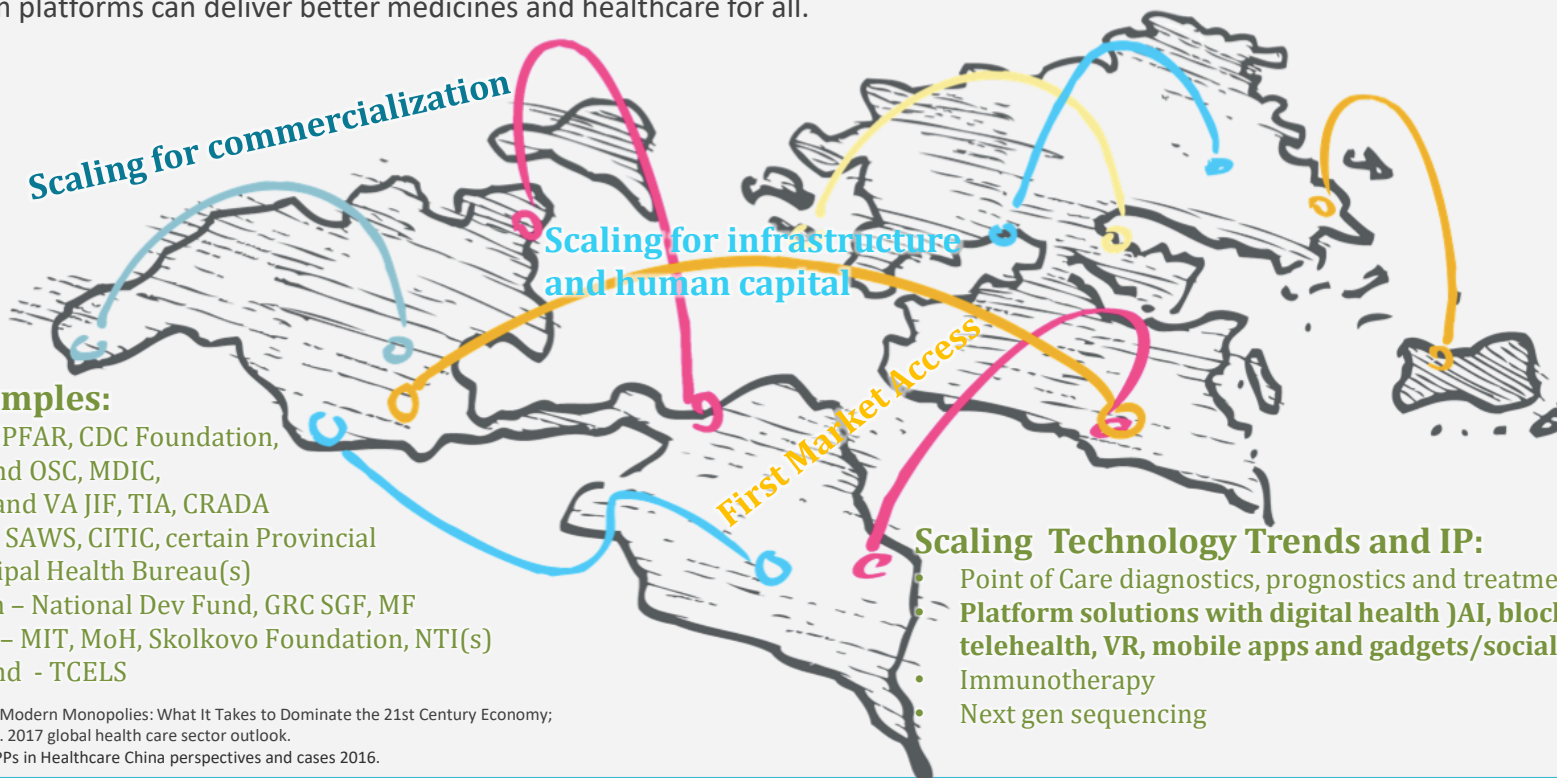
n platforms can deliver better medicines and healthcare for all.

Scaling for commercialization

Scaling for infrastructure and human capital

First Market Access

mples:
PFAR, CDC Foundation,
nd OSC, MDIC,
and VA JIF, TIA, CRADA
SAWS, CITIC, certain Provincial
ipal Health Bureau(s)
– National Dev Fund, GRC SGF, MF
– MIT, MoH, Skolkovo Foundation, NTI(s)
nd - TCELS

Scaling Technology Trends and IP:
• Point of Care diagnostics, prognostics and treatme
• Platform solutions with digital health )AI, bloc
telehealth, VR, mobile apps and gadgets/social
• Immunotherapy
• Next gen sequencing

Modern Monopolies: What It Takes to Dominate the 21st Century Economy;
. 2017 global health care sector outlook.
PPs in Healthcare China perspectives and cases 2016.